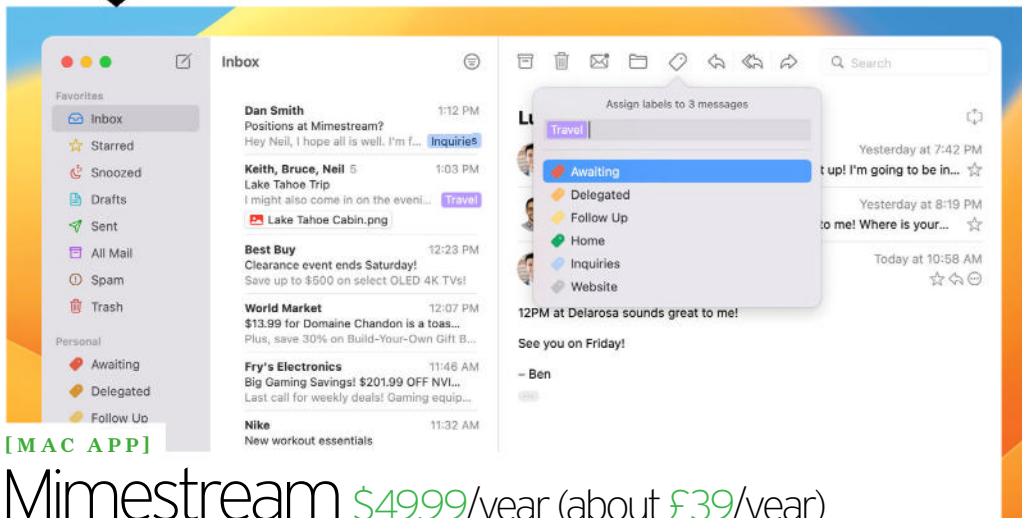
Favorites
Inbox
Starred
Snoozed
Drafts
Sent
All Mail
Spam
Trash
Personal
Awaiting
Delegated
Follow Up

Inbox

Dan Smith 1:12 PM
Positions at Mimestream?
Hey Neil, I hope all is well. I'm f... Inquiries

Keith, Bruce, Neil 5 1:03 PM
Lake Tahoe Trip
I might also come in on the eveni... Travel
Lake Tahoe Cabin.png

Best Buy 12:23 PM
Clearance event ends Saturday!
Save up to $500 on select OLED 4K TVs!

World Market 12:07 PM
$13.99 for Domaine Chandon is a toas...
Plus, save 30% on Build-Your-Own Gift B...

Fry's Electronics 11:46 AM
Big Gaming Savings! $201.99 OFF NVI...
Last call for weekly deals! Gaming equip...

Nike 11:32 AM
New workout essentials

Search

Assign labels to 3 messages
Travel
Awaiting
Delegated
Follow Up
Home
Inquiries
Website

Lu
Yesterday at 7:42 PM
t up! I'm going to be in...
Yesterday at 8:19 PM
to me! Where is your...
Today at 10:58 AM

12PM at Delarosa sounds great to me!

See you on Friday!

– Ben

[MAC APP]
Mimestream $49.99/year (about £39/year)